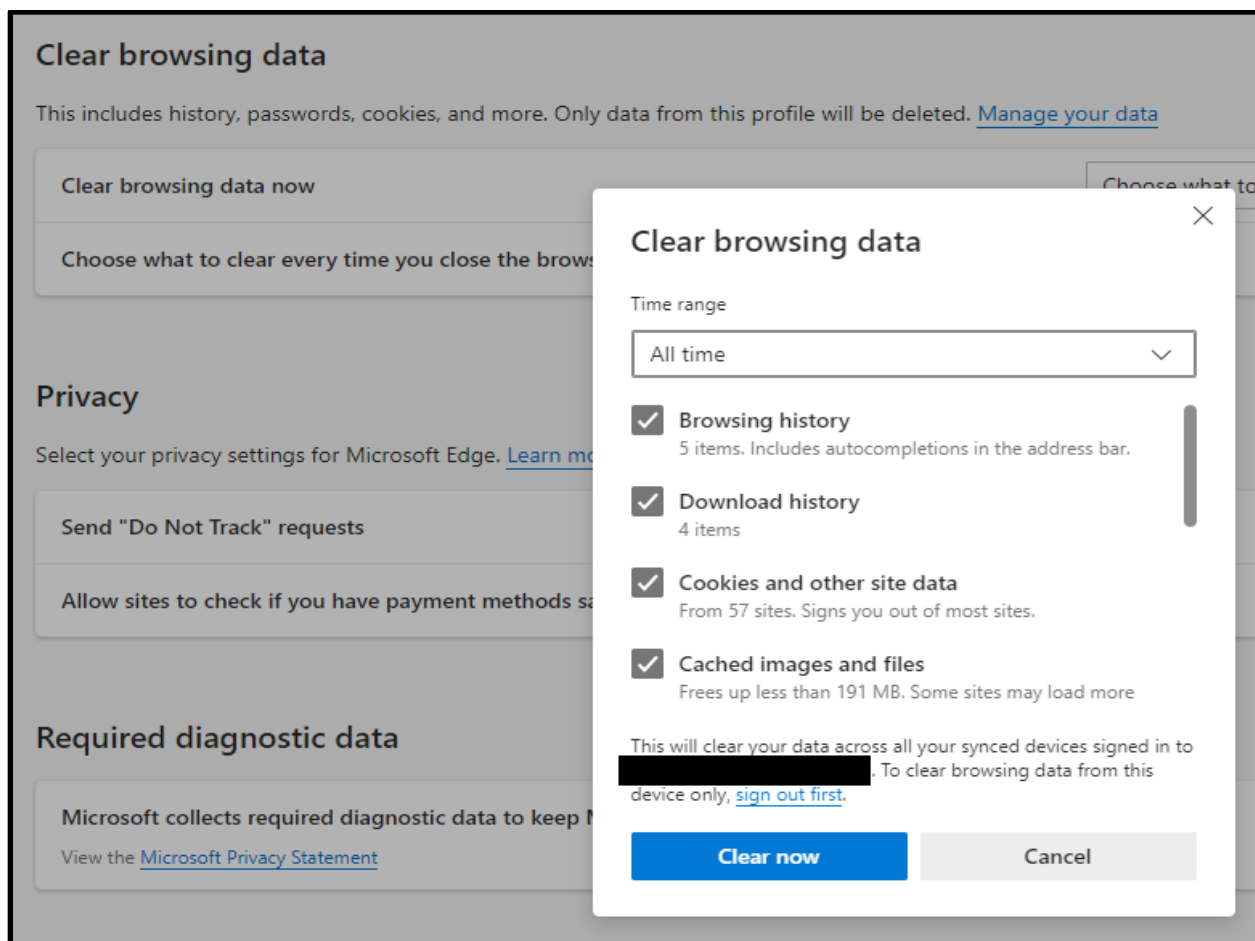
Clear browsing data

This includes history, passwords, cookies, and more. Only data from this profile will be deleted. Manage your data

Clear browsing data now

Choose what to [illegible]

Choose what to clear every time you close the brows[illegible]

Privacy

Select your privacy settings for Microsoft Edge. Learn mo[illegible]

Send "Do Not Track" requests

Allow sites to check if you have payment methods sa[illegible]

Required diagnostic data

Microsoft collects required diagnostic data to keep M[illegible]

View the Microsoft Privacy Statement

Clear browsing data

Time range

All time

Browsing history
5 items. Includes autocompletions in the address bar.

Download history
4 items

Cookies and other site data
From 57 sites. Signs you out of most sites.

Cached images and files
Frees up less than 191 MB. Some sites may load more

This will clear your data across all your synced devices signed in to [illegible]. To clear browsing data from this device only, sign out first.

Clear now

Cancel